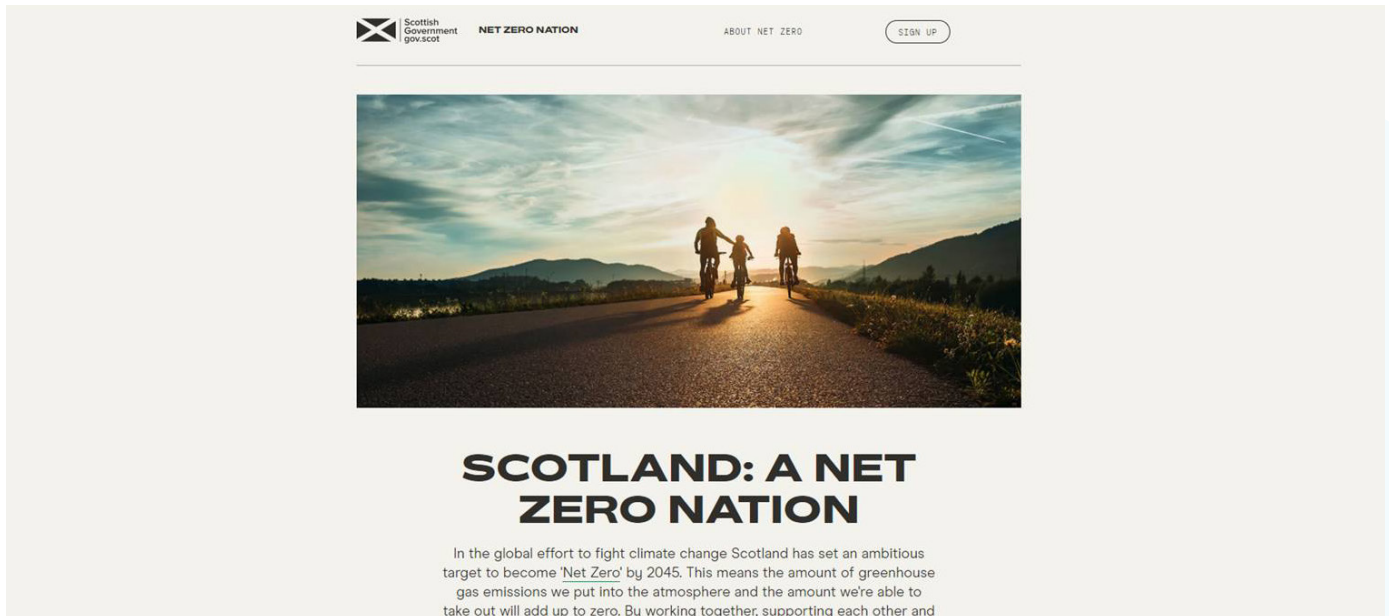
Scottish Government gov.scot

NET ZERO NATION

ABOUT NET ZERO

SIGN UP

SCOTLAND: A NET ZERO NATION

In the global effort to fight climate change Scotland has set an ambitious target to become 'Net Zero' by 2045. This means the amount of greenhouse gas emissions we put into the atmosphere and the amount we're able to take out will add up to zero. By working together, supporting each other and